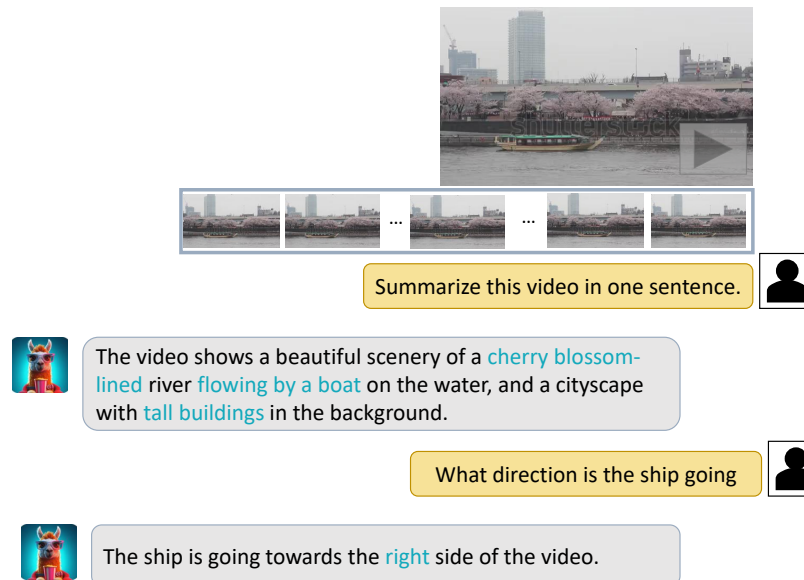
shutterstock

...

...

Summarize this video in one sentence.

The video shows a beautiful scenery of a cherry blossom-lined river flowing by a boat on the water, and a cityscape with tall buildings in the background.

What direction is the ship going

The ship is going towards the right side of the video.